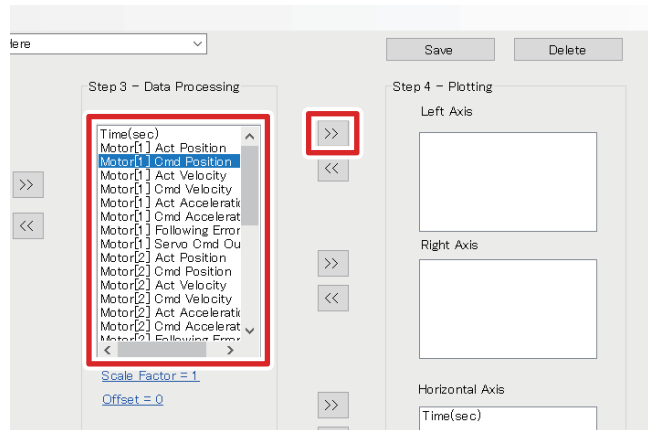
Here

Save

Delete

>>

<<

Step 3 – Data Processing

Time(sec)
Motor[1] Act Position
Motor[1] Cmd Position
Motor[1] Act Velocity
Motor[1] Cmd Velocity
Motor[1] Act Acceleratio
Motor[1] Cmd Accelerat
Motor[1] Following Error
Motor[1] Servo Cmd Ou
Motor[2] Act Position
Motor[2] Cmd Position
Motor[2] Act Velocity
Motor[2] Cmd Velocity
Motor[2] Act Acceleratio
Motor[2] Cmd Accelerat
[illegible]

Scale Factor = 1

Offset = 0

>>

<<

>>

<<

>>

Step 4 – Plotting

Left Axis

Right Axis

Horizontal Axis

Time(sec)